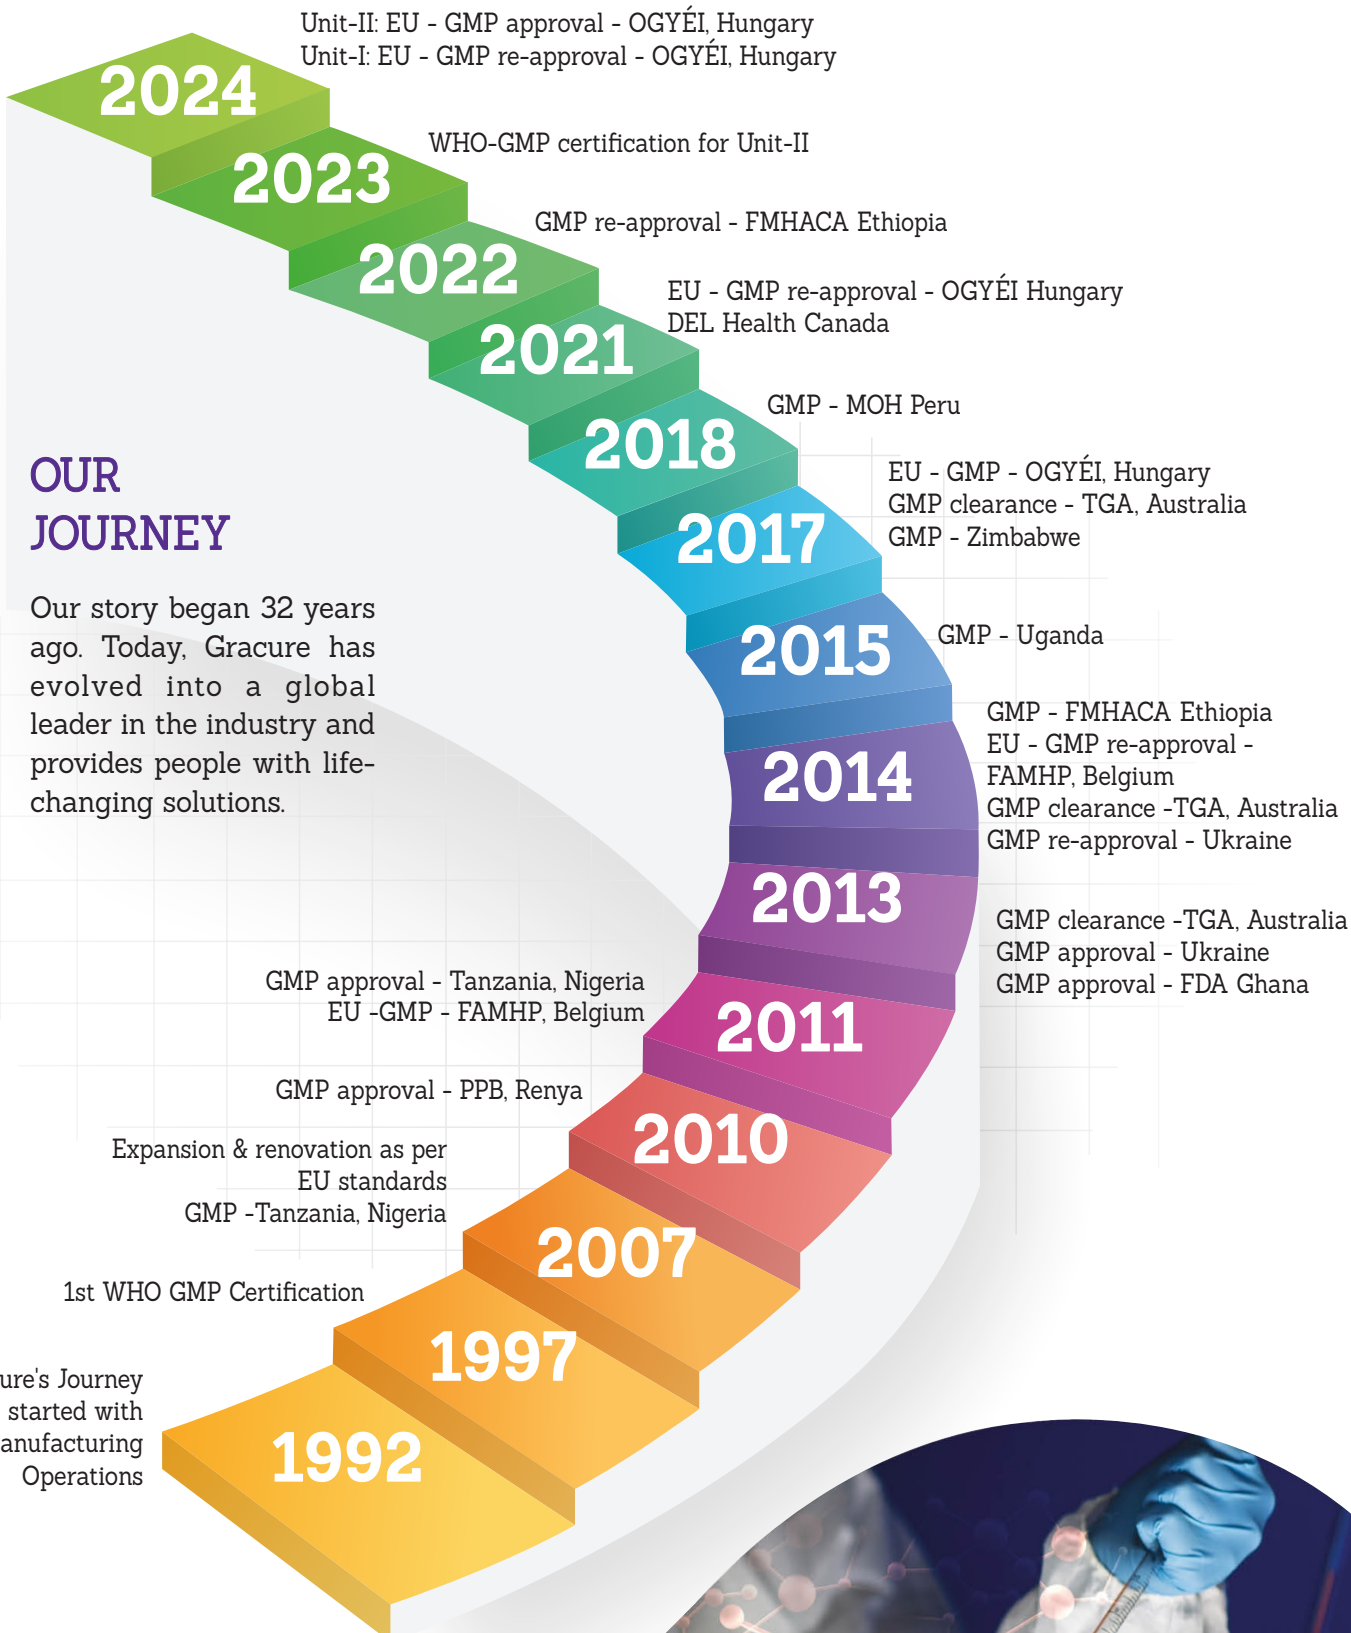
Unit-II: EU - GMP approval - OGYÉI, Hungary
Unit-I: EU - GMP re-approval - OGYÉI, Hungary

2024

WHO-GMP certification for Unit-II

2023

GMP re-approval - FMHACA Ethiopia

2022

EU - GMP re-approval - OGYÉI Hungary
DEL Health Canada

2021

GMP - MOH Peru

2018

EU - GMP - OGYÉI, Hungary
GMP clearance - TGA, Australia
GMP - Zimbabwe

2017

GMP - Uganda

2015

GMP - FMHACA Ethiopia
EU - GMP re-approval - FAMHP, Belgium
GMP clearance -TGA, Australia
GMP re-approval - Ukraine

2014

2013

GMP clearance -TGA, Australia
GMP approval - Ukraine
GMP approval - FDA Ghana

OUR JOURNEY

Our story began 32 years ago. Today, Gracure has evolved into a global leader in the industry and provides people with life-changing solutions.

GMP approval - Tanzania, Nigeria
EU -GMP - FAMHP, Belgium

2011

GMP approval - PPB, Renya

2010

Expansion & renovation as per EU standards
GMP -Tanzania, Nigeria

2007

1st WHO GMP Certification

1997

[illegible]ure's Journey started with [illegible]anufacturing Operations

1992